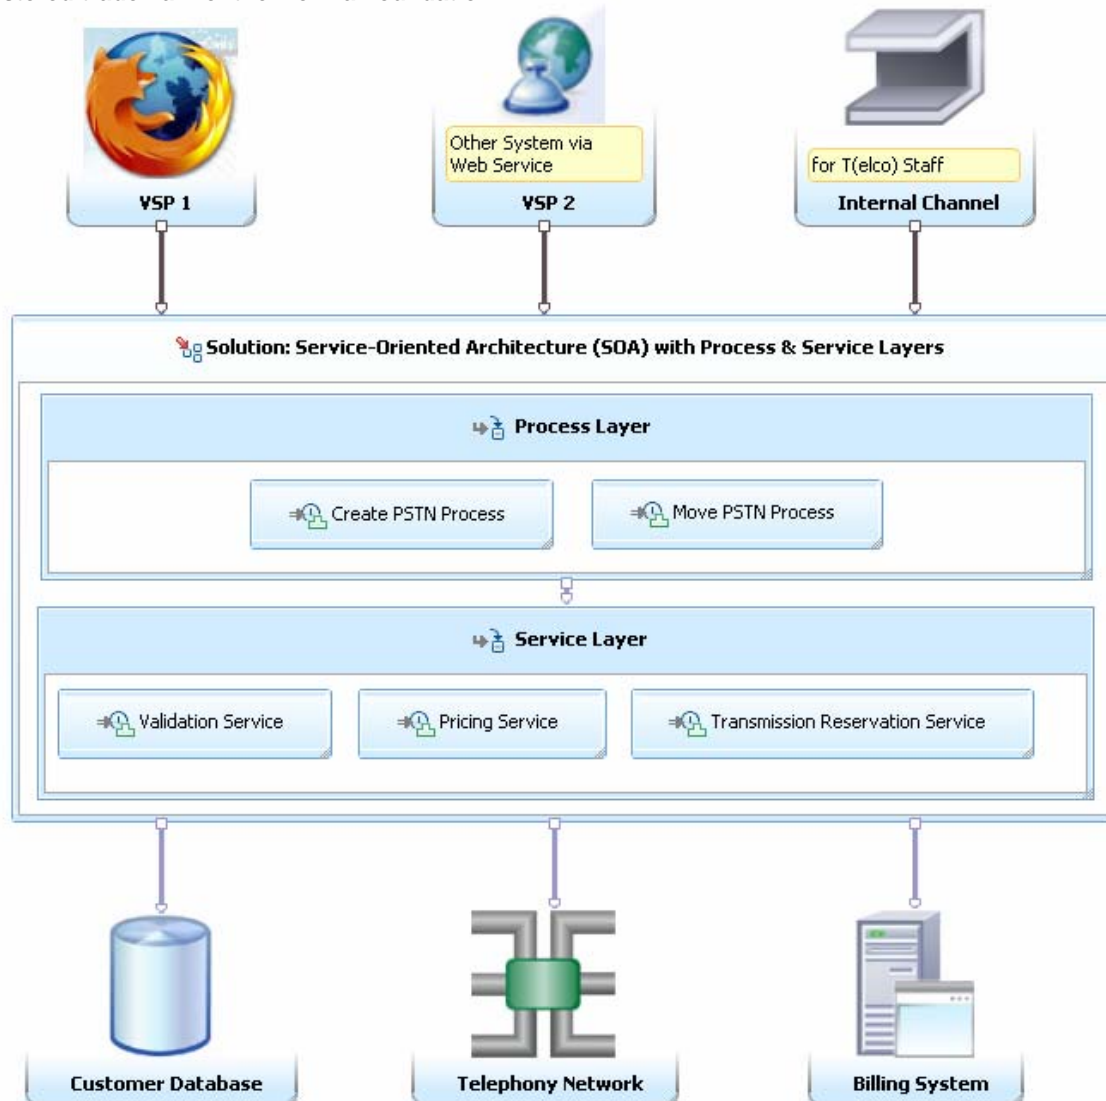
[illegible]

VSP 1

Other System via Web Service

VSP 2

for T(elco) Staff

Internal Channel

Solution: Service-Oriented Architecture (SOA) with Process & Service Layers

Process Layer

Create PSTN Process

Move PSTN Process

Service Layer

Validation Service

Pricing Service

Transmission Reservation Service

Customer Database

Telephony Network

Billing System